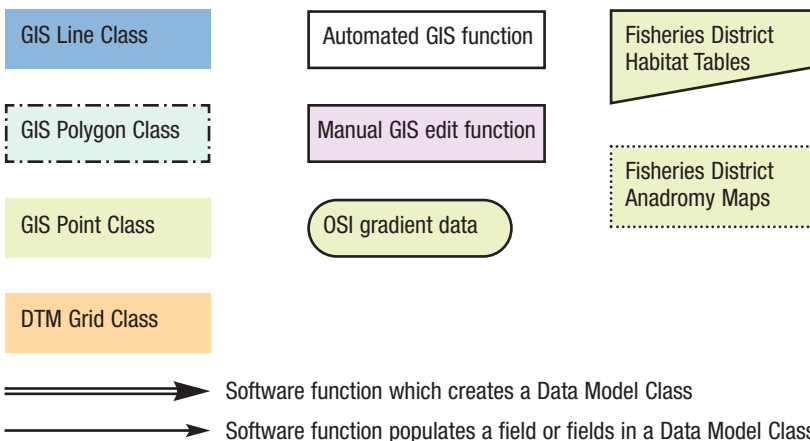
GIS Line Class

Automated GIS function

Fisheries District Habitat Tables

GIS Polygon Class

Manual GIS edit function

Fisheries District Anadromy Maps

GIS Point Class

OSI gradient data

DTM Grid Class

Software function which creates a Data Model Class

Software function populates a field or fields in a Data Model Clas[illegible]